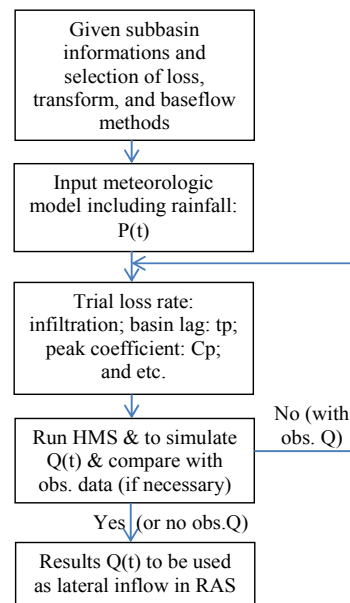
Given subbasin informations and selection of loss, transform, and baseflow methods

Input meteorologic model including rainfall: P(t)

Trial loss rate: infiltration; basin lag: tp; peak coefficient: Cp; and etc.

Run HMS & to simulate Q(t) & compare with obs. data (if necessary)

No (with obs. Q)

Yes (or no obs.Q)

Results Q(t) to be used as lateral inflow in RAS